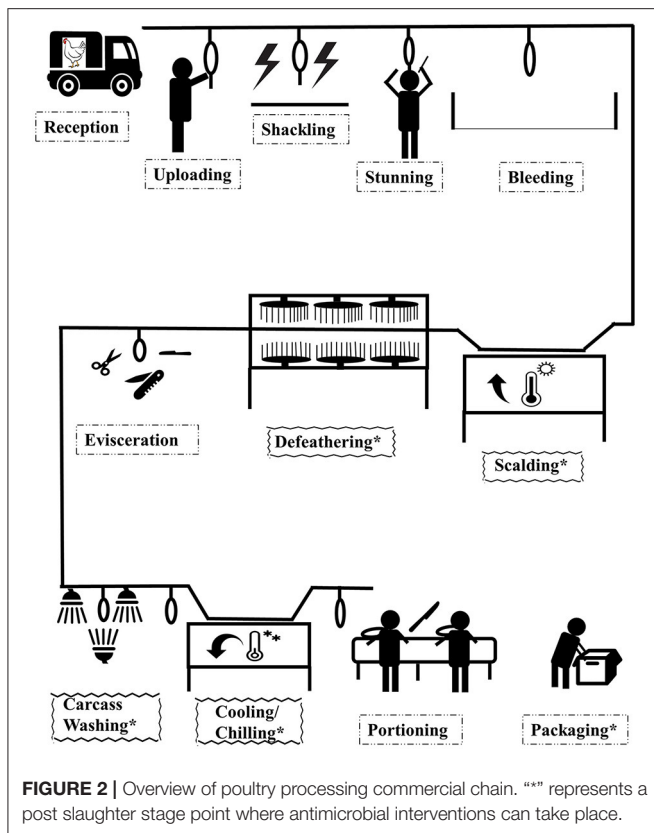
Reception

Uploading

Shackling

Stunning

Bleeding

Evisceration

Defeathering*

Scalding*

Carcass Washing*

Cooling/ Chilling*

Portioning

Packaging*

**FIGURE 2 |** Overview of poultry processing commercial chain. "*" represents a post slaughter stage point where antimicrobial interventions can take place.